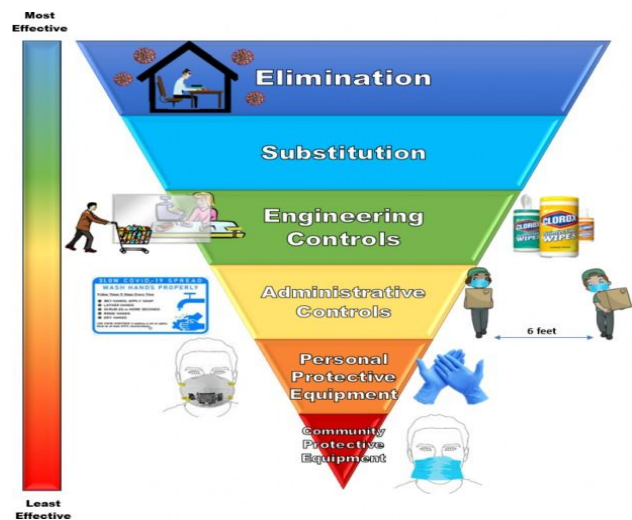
Most Effective

Elimination

Substitution

Engineering Controls

Administrative Controls

Personal Protective Equipment

Community Protective Equipment

Least Effective

CLOROX WIPES

CLOROX WIPES

SLOW COVID-19 SPREAD

WASH HANDS PROPERLY

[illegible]

6 feet